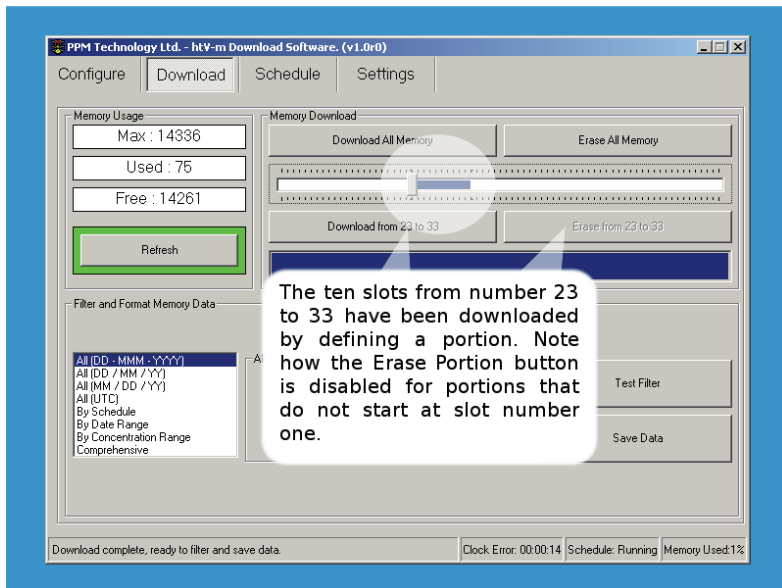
PPM Technology Ltd. - htV-m Download Software. (v1.0r0)

Configure | Download | Schedule | Settings

Memory Usage

Max : 14336

Used : 75

Free : 14261

Refresh

Memory Download

Download All Memory

Erase All Memory

Download from 23 to 33

Erase from 23 to 33

Filter and Format Memory Data

All (DD - MMM - YYYY)
All (DD / MM / YY)
All (MM / DD / YY)
All (UTC)
By Schedule
By Date Range
By Concentration Range
Comprehensive

A

Test Filter

Save Data

The ten slots from number 23 to 33 have been downloaded by defining a portion. Note how the Erase Portion button is disabled for portions that do not start at slot number one.

Download complete, ready to filter and save data.

Clock Error: 00:00:14

Schedule: Running

Memory Used:1%